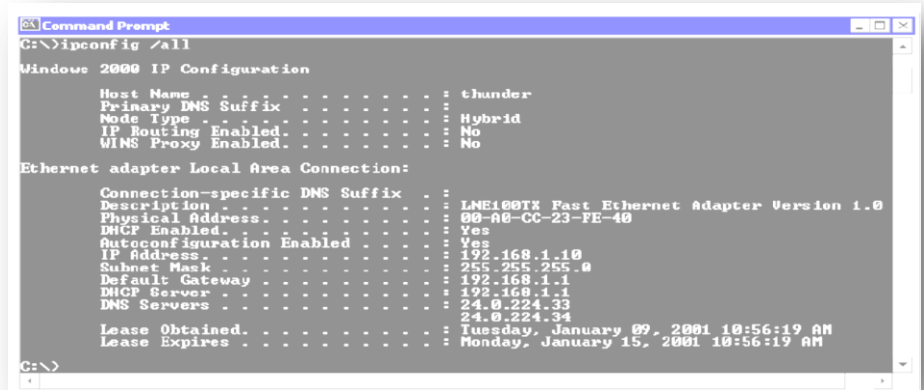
Command Prompt

C:\>ipconfig /all

Windows 2000 IP Configuration

Host Name . . . . . . . . . . . . : thunder
Primary DNS Suffix . . . . . . . :
Node Type . . . . . . . . . . . . : Hybrid
IP Routing Enabled. . . . . . . . : No
WINS Proxy Enabled. . . . . . . . : No

Ethernet adapter Local Area Connection:

Connection-specific DNS Suffix . :
Description . . . . . . . . . . . : LNE100TX Fast Ethernet Adapter Version 1.0
Physical Address. . . . . . . . . : 00-A0-CC-23-FE-40
DHCP Enabled. . . . . . . . . . . : Yes
Autoconfiguration Enabled . . . . : Yes
IP Address. . . . . . . . . . . . : 192.168.1.10
Subnet Mask . . . . . . . . . . . : 255.255.255.0
Default Gateway . . . . . . . . . : 192.168.1.1
DHCP Server . . . . . . . . . . . : 192.168.1.1
DNS Servers . . . . . . . . . . . : 24.0.224.33
24.0.224.34
Lease Obtained. . . . . . . . . . : Tuesday, January 09, 2001 10:56:19 AM
Lease Expires . . . . . . . . . . : Monday, January 15, 2001 10:56:19 AM

C:\>